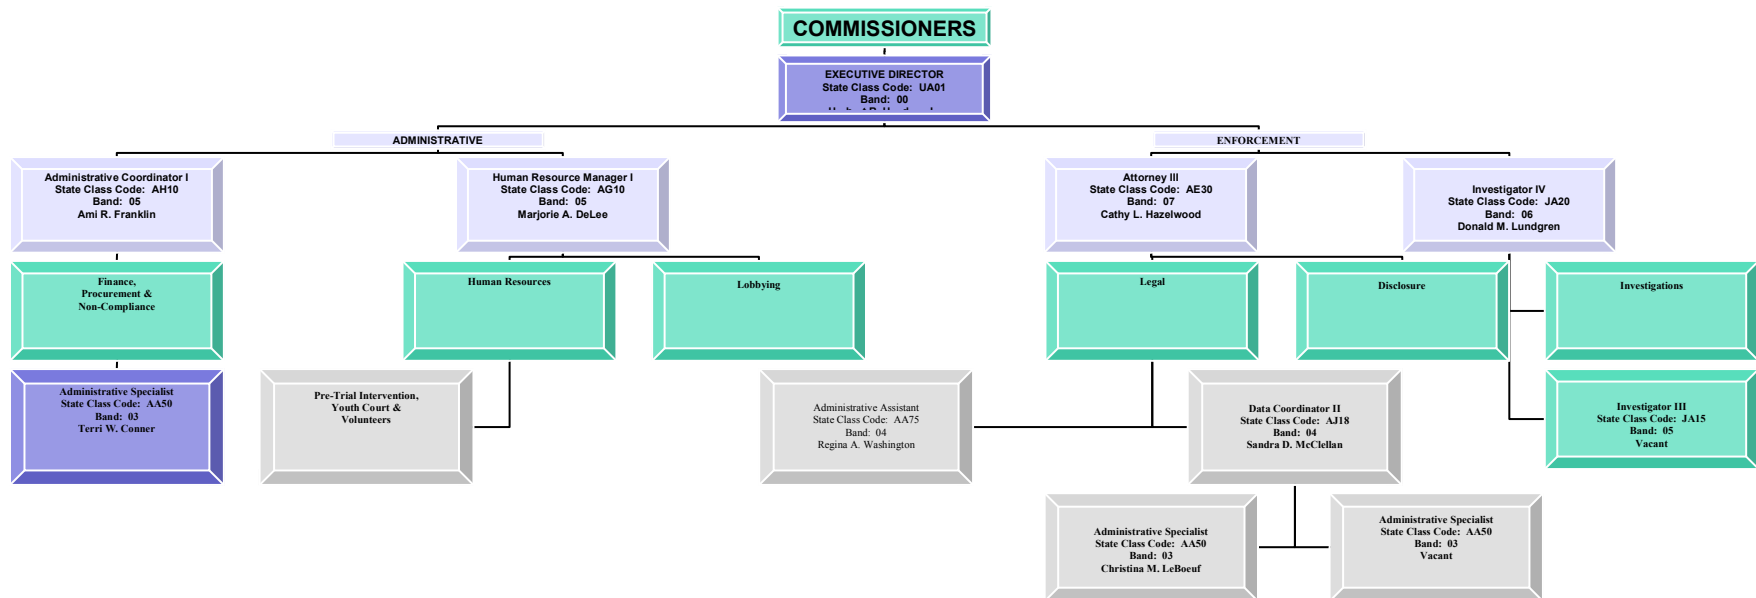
COMMISSIONERS

EXECUTIVE DIRECTOR
State Class Code: UA01
Band: 00
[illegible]

ADMINISTRATIVE

ENFORCEMENT

Administrative Coordinator I
State Class Code: AH10
Band: 05
Ami R. Franklin

Human Resource Manager I
State Class Code: AG10
Band: 05
Marjorie A. DeLee

Attorney III
State Class Code: AE30
Band: 07
Cathy L. Hazelwood

Investigator IV
State Class Code: JA20
Band: 06
Donald M. Lundgren

Finance, Procurement & Non-Compliance

Human Resources

Lobbying

Legal

Disclosure

Investigations

Administrative Specialist
State Class Code: AA50
Band: 03
Terri W. Conner

Pre-Trial Intervention, Youth Court & Volunteers

Administrative Assistant
State Class Code: AA75
Band: 04
Regina A. Washington

Data Coordinator II
State Class Code: AJ18
Band: 04
Sandra D. McClellan

Investigator III
State Class Code: JA15
Band: 05
Vacant

Administrative Specialist
State Class Code: AA50
Band: 03
Christina M. LeBoeuf

Administrative Specialist
State Class Code: AA50
Band: 03
Vacant